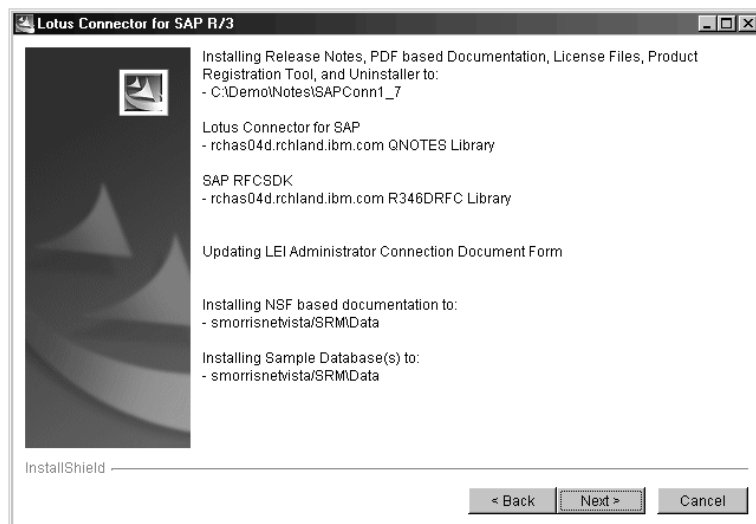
Lotus Connector for SAP R/3

Installing Release Notes, PDF based Documentation, License Files, Product Registration Tool, and Uninstaller to:
- C:\Demo\Notes\SAPConn1_7

Lotus Connector for SAP
- rchas04d.rchland.ibm.com QNOTES Library

SAP RFCSDK
- rchas04d.rchland.ibm.com R346DRFC Library

Updating LEI Administrator Connection Document Form

Installing NSF based documentation to:
- smorrisnetvista/SRM\Data

Installing Sample Database(s) to:
- smorrisnetvista/SRM\Data

InstallShield

< Back Next > Cancel